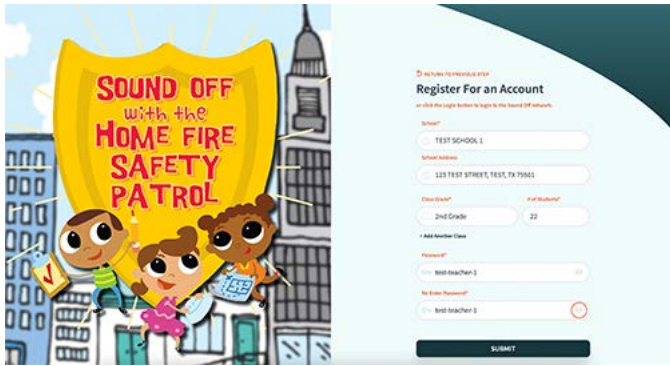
SOUND OFF with the HOME FIRE SAFETY PATROL

RETURN TO PREVIOUS STEP

Register For an Account

or click the Login button to login to the Sound Off network.

School*

TEST SCHOOL 1

School Address

123 TEST STREET, TEST, TX 75501

Class Grade*

2nd Grade

# of Students*

22

+ Add Another Class

Password*

test-teacher-1

Re-Enter Password*

test-teacher-1

SUBMIT